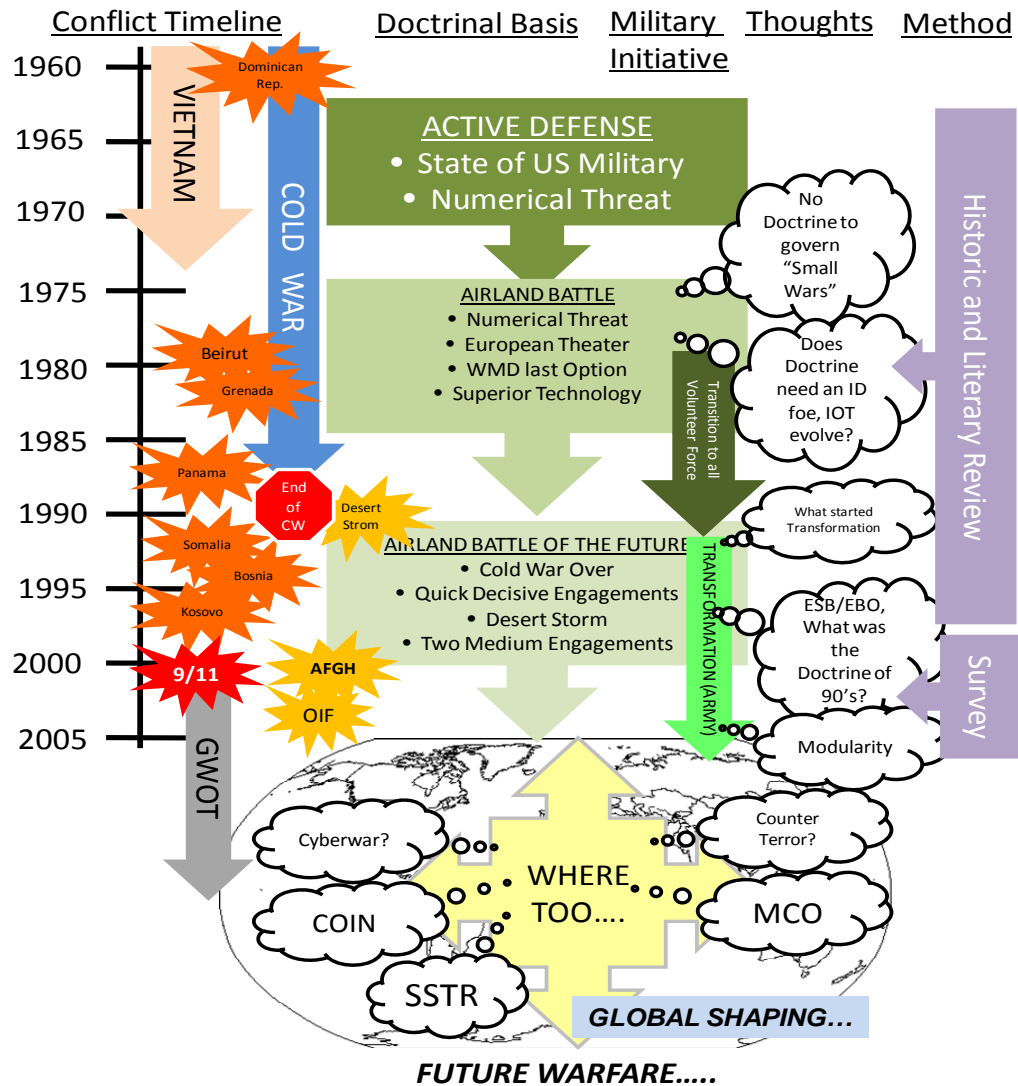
Conflict Timeline | Doctrinal Basis | Military Initiative | Thoughts | Method

1960
1965
1970
1975
1980
1985
1990
1995
2000
2005

VIETNAM

Dominican Rep.

COLD WAR

Beirut
Grenada
Panama
End of CW
Desert Strom
Somalia
Bosnia
Kosovo
9/11
AFGH
OIF
GWOT

ACTIVE DEFENSE
• State of US Military
• Numerical Threat

AIRLAND BATTLE
• Numerical Threat
• European Theater
• WMD last Option
• Superior Technology

AIRLAND BATTLE OF THE FUTURE
• Cold War Over
• Quick Decisive Engagements
• Desert Storm
• Two Medium Engagements

Transition to all Volunteer Force

TRANSFORMATION (ARMY)

No Doctrine to govern "Small Wars"

Does Doctrine need an ID foe, IOT evolve?

What started Transformation

ESB/EBO, What was the Doctrine of 90's?

Modularity

Historic and Literary Review

Survey

Cyberwar?

COIN

SSTR

WHERE TOO….

Counter Terror?

MCO

GLOBAL SHAPING…

FUTURE WARFARE…..